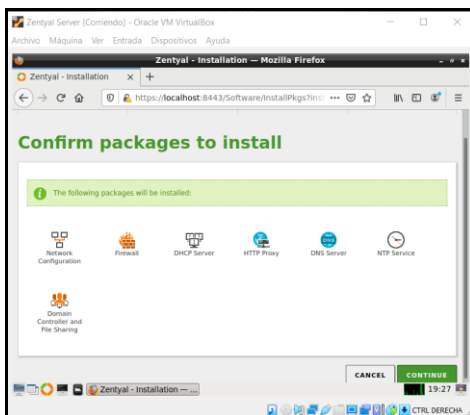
Zentyal Server [Corriendo] - Oracle VM VirtualBox

Archivo Máquina Ver Entrada Dispositivos Ayuda

Zentyal - Installation — Mozilla Firefox

Zentyal - Installation ×

https://localhost:8443/Software/InstallPkgs?ins

Confirm packages to install

The following packages will be installed:

Network Configuration

Firewall

DHCP Server

HTTP Proxy

DNS Server

NTP Service

Domain Controller and File Sharing

CANCEL

CONTINUE

Zentyal - Installation — ...

19:27

CTRL DERECHA